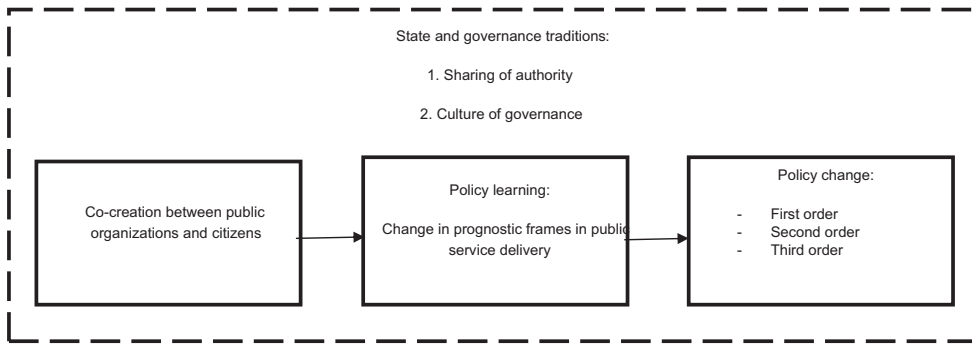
State and governance traditions:

1. Sharing of authority

2. Culture of governance

Co-creation between public organizations and citizens

Policy learning:

Change in prognostic frames in public service delivery

Policy change:

- First order
- Second order
- Third order